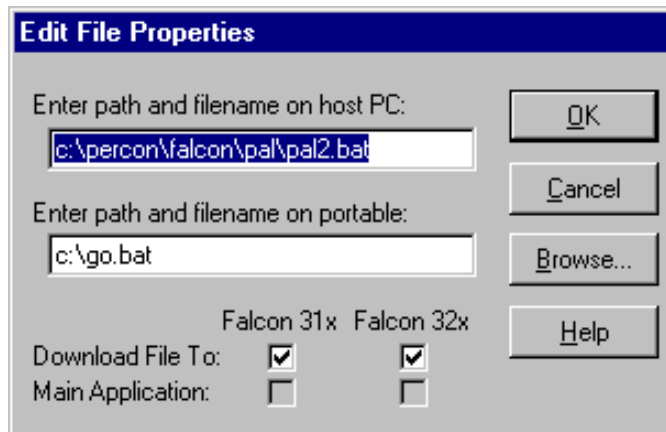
Edit File Properties

Enter path and filename on host PC:

c:\percon\falcon\pal\pal2.bat

Enter path and filename on portable:

c:\go.bat

OK

Cancel

Browse...

Help

| | Falcon 31x | Falcon 32x |
|---|---|---|
| Download File To: | ☑ | ☑ |
| Main Application: | ☐ | ☐ |